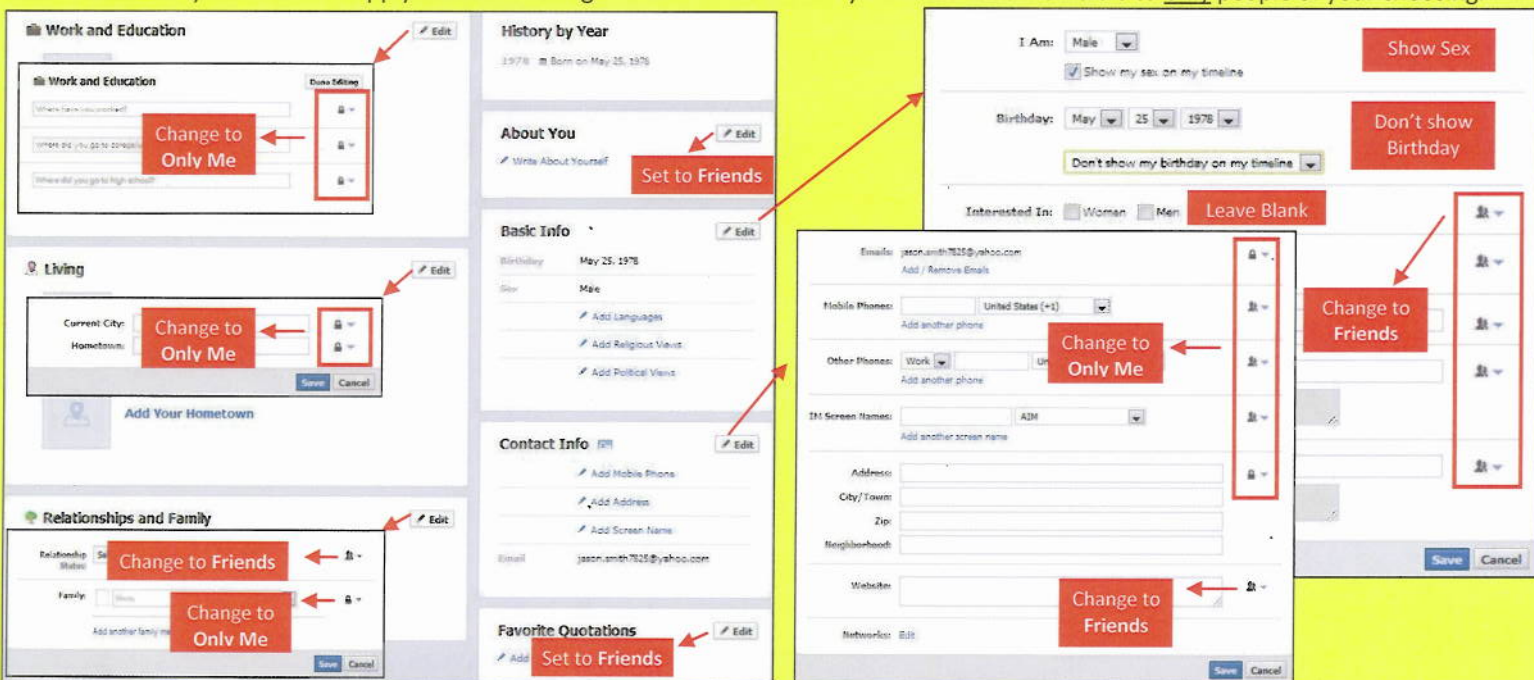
Work and Education
Edit
Work and Education
Done Editing
Where have you worked?
Where did you go to college/university?
Where did you go to high school?
Change to Only Me

Living
Edit
Current City:
Hometown:
Change to Only Me
Save Cancel
Add Your Hometown

Relationships and Family
Edit
Relationship Status:
Change to Friends
Family:
Change to Only Me
Add another family member
Save Cancel

History by Year
1978 Born on May 25, 1978

About You
Edit
Write About Yourself
Set to Friends

Basic Info
Edit
Birthday May 25, 1978
Sex Male
Add Languages
Add Religious Views
Add Political Views

Contact Info
Edit
Add Mobile Phone
Add Address
Add Screen Name
Email jason.smith7825@yahoo.com

Favorite Quotations
Edit
Add
Set to Friends

I Am: Male
Show my sex on my timeline
Show Sex
Birthday: May 25 1978
Don't show my birthday on my timeline
Don't show Birthday
Interested In: Women Men
Leave Blank
Change to Friends
Save Cancel

Emails: jason.smith7825@yahoo.com
Add / Remove Emails
Mobile Phones: United States (+1)
Add another phone
Other Phones: Work Un
Add another phone
Change to Only Me
IM Screen Names: AIM
Add another screen name
Address:
City/Town:
Zip:
Neighborhood:
Website:
Change to Friends
Networks: Edit
Save Cancel